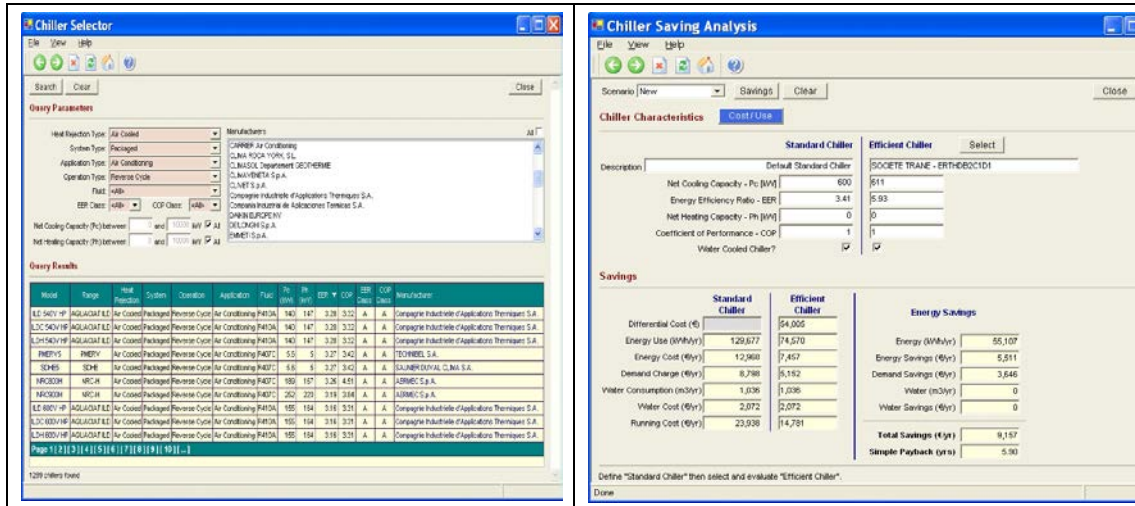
Chiller Selector

File View Help

Search Clear Close

Query Parameters

Heat Rejection Type: Air Cooled
System Type: Packaged
Application Type: Air Conditioning
Operation Type: Reverse Cycle
Fluid: <All>
EER Class: <All> COP Class: <All>
Net Cooling Capacity (Pc) between 0 and 10000 kW All
Net Heating Capacity (Ph) between 0 and 10000 kW All

Manufacturers All
CARRIER Air Conditioning
CLIMA ROCA YORK, S.L.
CLIMASOL Departement GEOTHERME
CLIMAVENETA S.p.A.
CLIVET S.p.A.
Compagnie Industrielle d'Applications Thermiques S.A.
Compania Industrial de Aplicaciones Termicas S.A.
DAIKIN EUROPE NV
DELCHI S.p.A.
EMMETI S.p.A.

Query Results

| Model | Range | Heat Rejection | System | Operation | Application | Fluid | Pc (kW) | Ph (kW) | EER | COP | EER Class | COP Class | Manufacturer |
|---|---|---|---|---|---|---|---|---|---|---|---|---|---|
| ILD 540V HP | AQUACIAT ILD | Air Cooled | Packaged | Reverse Cycle | Air Conditioning | R410A | 140 | 147 | 3.28 | 3.32 | A | A | Compagnie Industrielle d'Applications Thermiques S.A. |
| ILDC 540V HP | AQUACIAT ILD | Air Cooled | Packaged | Reverse Cycle | Air Conditioning | R410A | 140 | 147 | 3.28 | 3.32 | A | A | Compagnie Industrielle d'Applications Thermiques S.A. |
| ILDH 540V HP | AQUACIAT ILD | Air Cooled | Packaged | Reverse Cycle | Air Conditioning | R410A | 140 | 147 | 3.28 | 3.32 | A | A | Compagnie Industrielle d'Applications Thermiques S.A. |
| PMERYS | PMERY | Air Cooled | Packaged | Reverse Cycle | Air Conditioning | R407C | 5.5 | 5 | 3.27 | 3.42 | A | A | TECHNIBEL S.A. |
| SDH5 | SDHI | Air Cooled | Packaged | Reverse Cycle | Air Conditioning | R407C | 5.5 | 5 | 3.27 | 3.42 | A | A | SAUNIER DUVAL CLIMA S.A. |
| NRC800H | NRC-H | Air Cooled | Packaged | Reverse Cycle | Air Conditioning | R407C | 189 | 157 | 3.26 | 4.51 | A | A | AERMEC S.p.A. |
| NRC900H | NRC-H | Air Cooled | Packaged | Reverse Cycle | Air Conditioning | R407C | 252 | 223 | 3.18 | 3.84 | A | A | AERMEC S.p.A. |
| ILD 600V HP | AQUACIAT ILD | Air Cooled | Packaged | Reverse Cycle | Air Conditioning | R410A | 155 | 164 | 3.16 | 3.31 | A | A | Compagnie Industrielle d'Applications Thermiques S.A. |
| ILDC 600V HP | AQUACIAT ILD | Air Cooled | Packaged | Reverse Cycle | Air Conditioning | R410A | 155 | 164 | 3.16 | 3.31 | A | A | Compagnie Industrielle d'Applications Thermiques S.A. |
| ILDH 600V HP | AQUACIAT ILD | Air Cooled | Packaged | Reverse Cycle | Air Conditioning | R410A | 155 | 164 | 3.16 | 3.31 | A | A | Compagnie Industrielle d'Applications Thermiques S.A. |

Page 1 [2] [3] [4] [5] [6] [7] [8] [9] [10] [...]

1289 chillers found

Chiller Saving Analysis

File View Help

Scenario New Savings Clear Close

Chiller Characteristics Cost/Use

| | Standard Chiller | Efficient Chiller |
|---|---|---|
| Description | Default Standard Chiller | SOCIETE TRANE - ERTHDB2C1D1 |
| Net Cooling Capacity - Pc [kW] | 600 | 611 |
| Energy Efficiency Ratio - EER | 3.41 | 5.93 |
| Net Heating Capacity - Ph [kW] | 0 | 0 |
| Coefficient of Performance - COP | 1 | 1 |
| Water Cooled Chiller? | ☑ | ☑ |

Select

Savings

| | Standard Chiller | Efficient Chiller |
|---|---|---|
| Differential Cost (€) | | 64,005 |
| Energy Use (kWh/yr) | 129,677 | 74,570 |
| Energy Cost (€/yr) | 12,968 | 7,457 |
| Demand Charge (€/yr) | 8,798 | 5,152 |
| Water Consumption (m3/yr) | 1,036 | 1,036 |
| Water Cost (€/yr) | 2,072 | 2,072 |
| Running Cost (€/yr) | 23,938 | 14,781 |

Energy Savings

| | |
|---|---|
| Energy (kWh/yr) | 55,107 |
| Energy Savings (€/yr) | 5,511 |
| Demand Savings (€/yr) | 3,646 |
| Water (m3/yr) | 0 |
| Water Savings (€/yr) | 0 |
| Total Savings (€/yr) | 9,157 |
| Simple Payback (yrs) | 5.90 |

Define "Standard Chiller" then select and evaluate "Efficient Chiller".

Done